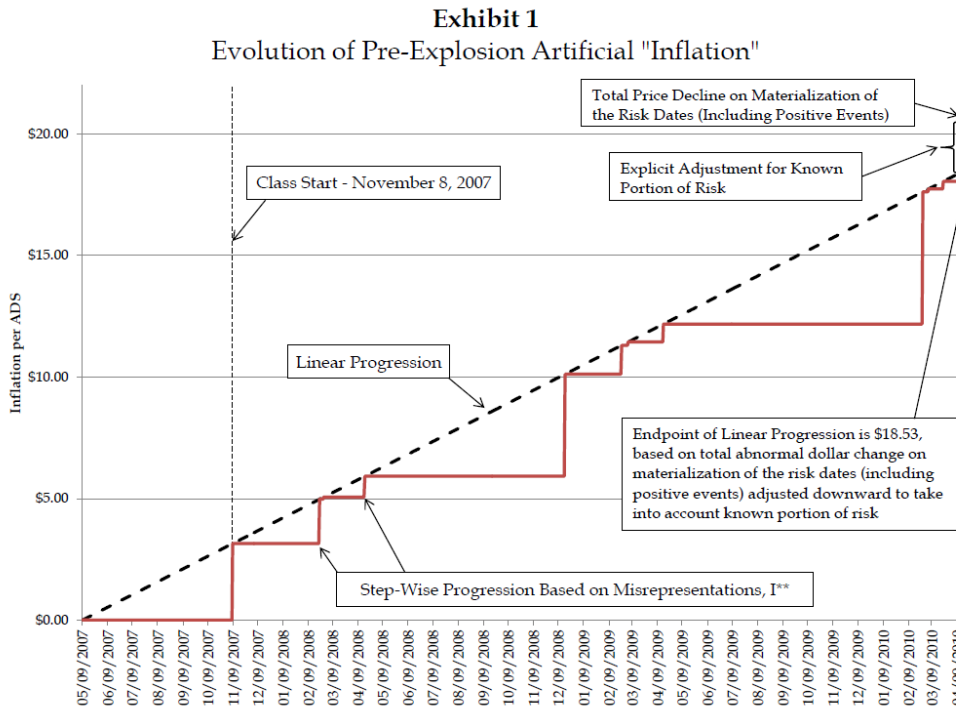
Exhibit 1

Evolution of Pre-Explosion Artificial "Inflation"

Total Price Decline on Materialization of the Risk Dates (Including Positive Events)

Explicit Adjustment for Known Portion of Risk

Class Start - November 8, 2007

Linear Progression

Endpoint of Linear Progression is $18.53, based on total abnormal dollar change on materialization of the risk dates (including positive events) adjusted downward to take into account known portion of risk

Step-Wise Progression Based on Misrepresentations, I**

Inflation per ADS

$20.00

$15.00

$10.00

$5.00

$0.00

05/09/2007
06/09/2007
07/09/2007
08/09/2007
09/09/2007
10/09/2007
11/09/2007
12/09/2007
01/09/2008
02/09/2008
03/09/2008
04/09/2008
05/09/2008
06/09/2008
07/09/2008
08/09/2008
09/09/2008
10/09/2008
11/09/2008
12/09/2008
01/09/2009
02/09/2009
03/09/2009
04/09/2009
05/09/2009
06/09/2009
07/09/2009
08/09/2009
09/09/2009
10/09/2009
11/09/2009
12/09/2009
01/09/2010
02/09/2010
03/09/2010
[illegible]